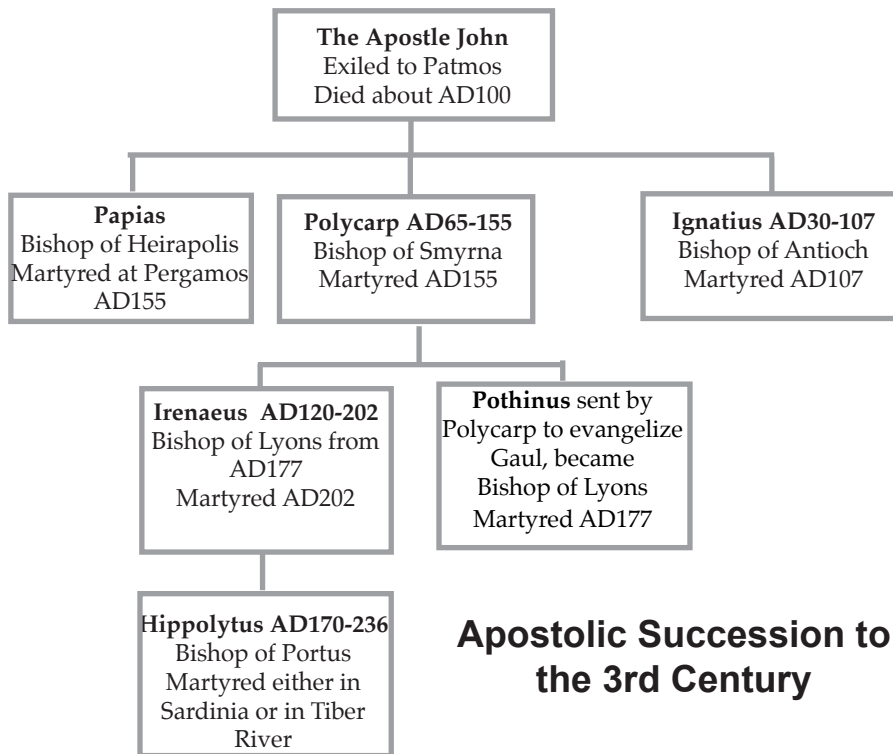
**The Apostle John**
Exiled to Patmos
Died about AD100

**Papias**
Bishop of Heirapolis
Martyred at Pergamos
AD155

**Polycarp AD65-155**
Bishop of Smyrna
Martyred AD155

**Ignatius AD30-107**
Bishop of Antioch
Martyred AD107

**Irenaeus AD120-202**
Bishop of Lyons from AD177
Martyred AD202

**Pothinus** sent by Polycarp to evangelize Gaul, became Bishop of Lyons
Martyred AD177

**Hippolytus AD170-236**
Bishop of Portus
Martyred either in Sardinia or in Tiber River

**Apostolic Succession to the 3rd Century**